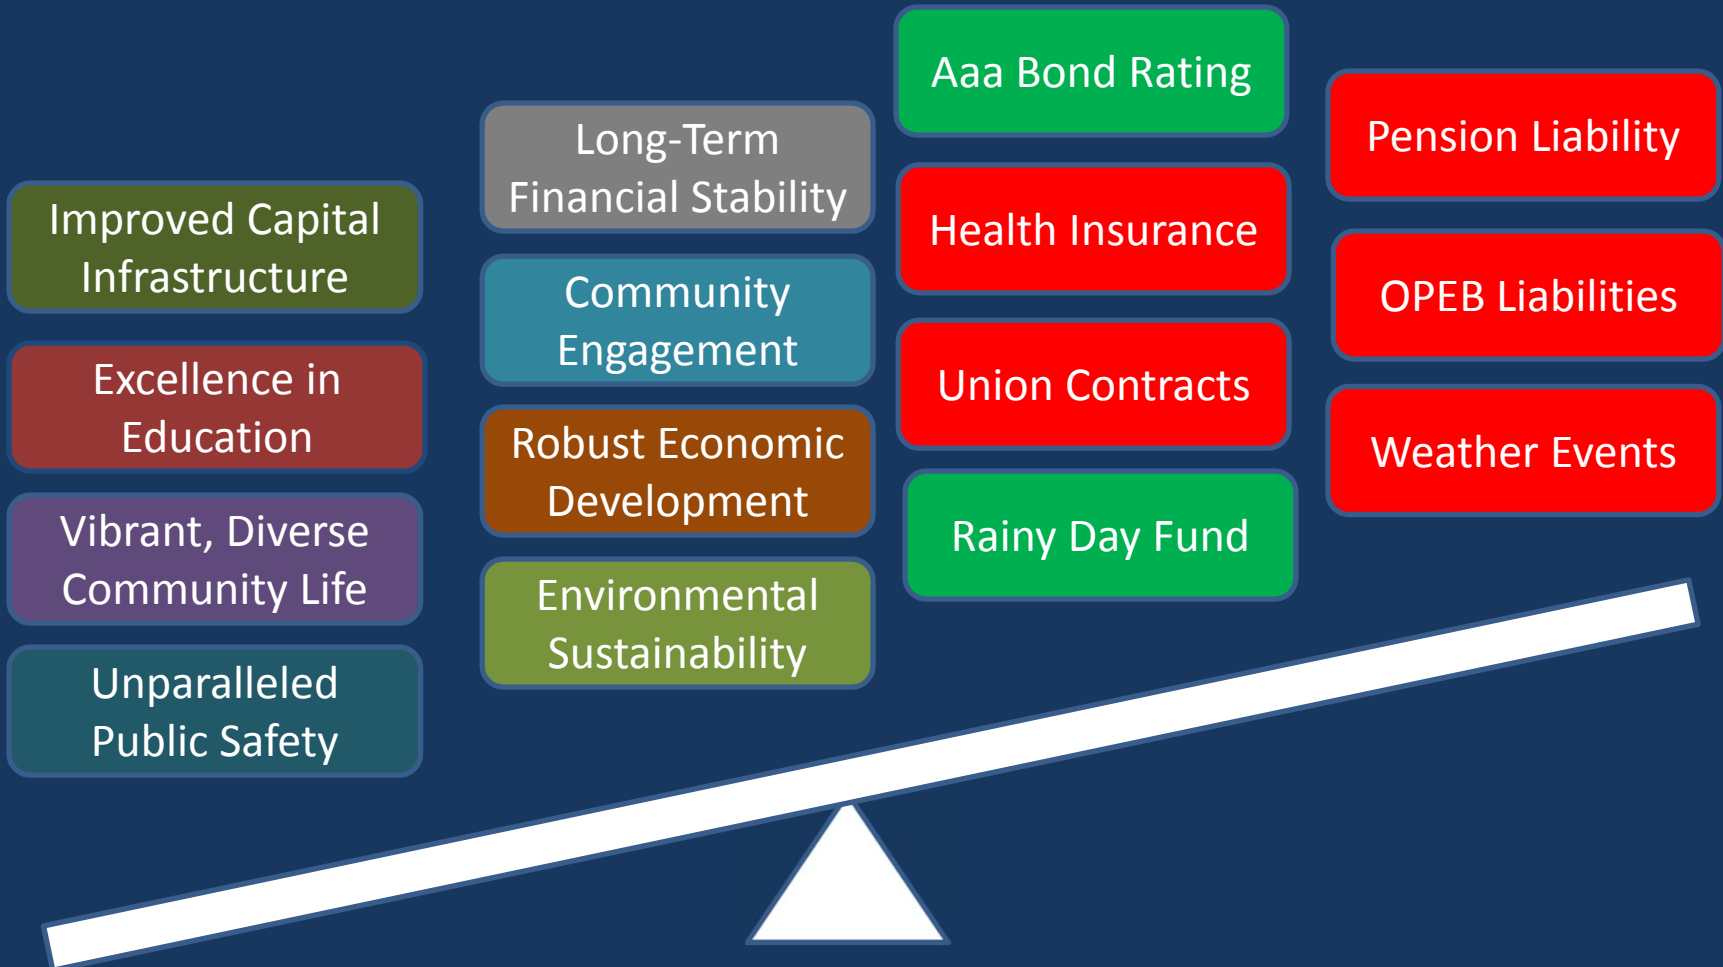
Improved Capital Infrastructure

Excellence in Education

Vibrant, Diverse Community Life

Unparalleled Public Safety

Long-Term Financial Stability

Community Engagement

Robust Economic Development

Environmental Sustainability

Aaa Bond Rating

Health Insurance

Union Contracts

Rainy Day Fund

Pension Liability

OPEB Liabilities

Weather Events